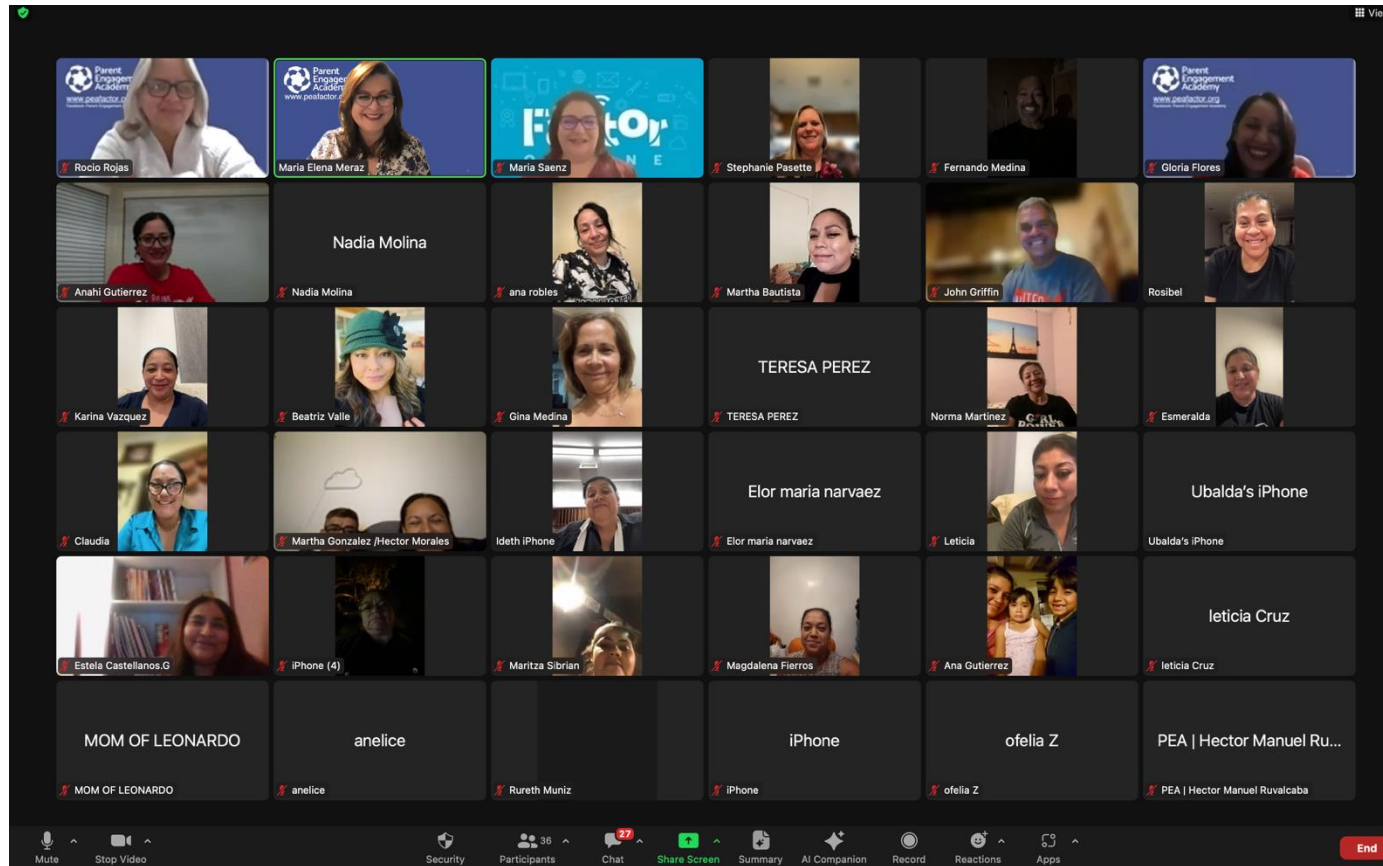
Vie

Parent Engagement Academy
www.peafactor.org

Rocio Rojas

Parent Engagement Academy
www.peafactor.org

Maria Elena Meraz

Factor

Maria Saenz

Stephanie Pasette

Fernando Medina

Parent Engagement Academy
www.peafactor.org

Gloria Flores

Anahi Gutierrez

Nadia Molina

Nadia Molina

ana robles

Martha Bautista

John Griffin

Rosibel

Karina Vazquez

Beatriz Valle

Gina Medina

TERESA PEREZ

TERESA PEREZ

Norma Martinez

Esmeralda

Claudia

Martha Gonzalez /Hector Morales

Ideth iPhone

Elor maria narvaez

Elor maria narvaez

Leticia

Ubalda's iPhone

Ubalda's iPhone

Estela Castellanos.G

iPhone (4)

Maritza Sibrian

Magdalena Fierros

Ana Gutierrez

leticia Cruz

leticia Cruz

MOM OF LEONARDO

MOM OF LEONARDO

anelice

anelice

Rureth Muniz

iPhone

iPhone

ofelia Z

ofelia Z

PEA | Hector Manuel Ru...

PEA | Hector Manuel Ruvalcaba

Mute | Stop Video | Security | 36 Participants | 27 Chat | Share Screen | Summary | AI Companion | Record | Reactions | Apps | End